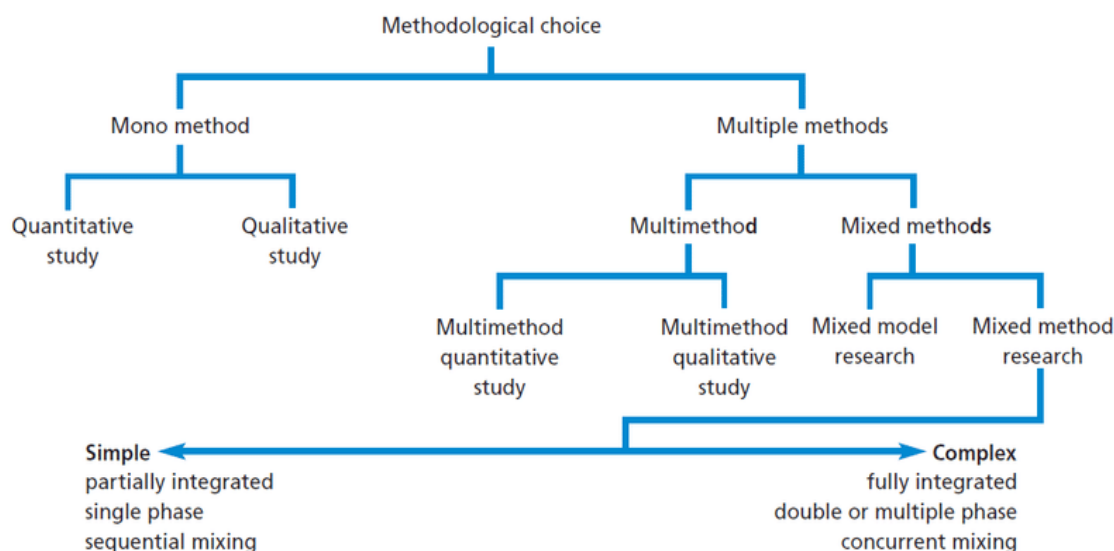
Methodological choice

Mono method

Multiple methods

Quantitative study

Qualitative study

Multimethod

Mixed methods

Multimethod quantitative study

Multimethod qualitative study

Mixed model research

Mixed method research

Simple
partially integrated
single phase
sequential mixing

Complex
fully integrated
double or multiple phase
concurrent mixing